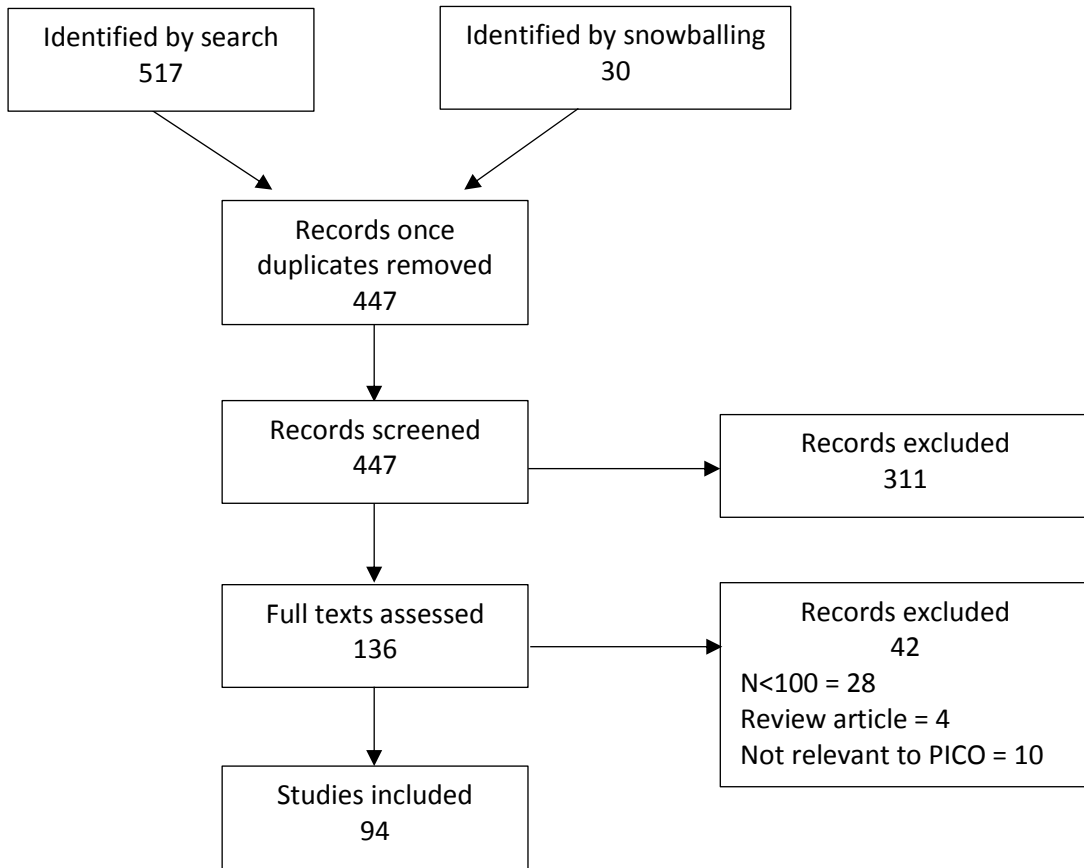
Identified by search
517

Identified by snowballing
30

Records once duplicates removed
447

Records screened
447

Records excluded
311

Full texts assessed
136

Records excluded
42
N<100 = 28
Review article = 4
Not relevant to PICO = 10

Studies included
94